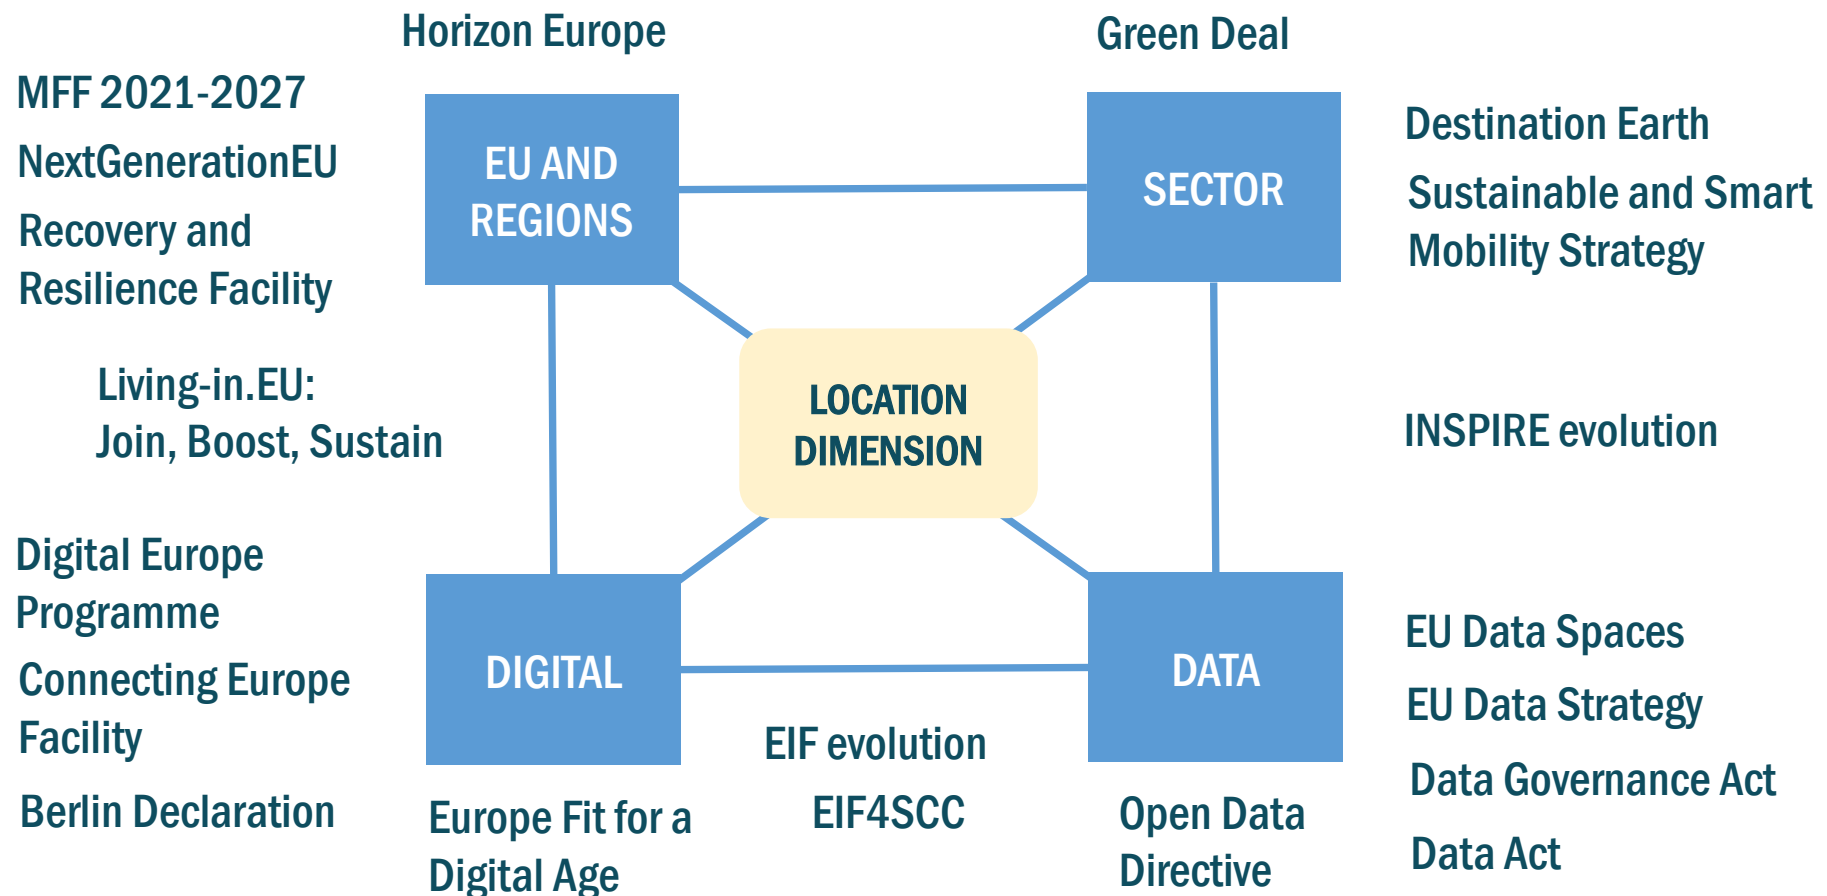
Horizon Europe

Green Deal

MFF 2021-2027

NextGenerationEU

Recovery and Resilience Facility

EU AND REGIONS

SECTOR

Destination Earth

Sustainable and Smart Mobility Strategy

Living-in.EU:
Join, Boost, Sustain

LOCATION DIMENSION

INSPIRE evolution

Digital Europe Programme

Connecting Europe Facility

Berlin Declaration

DIGITAL

DATA

EU Data Spaces

EU Data Strategy

Data Governance Act

Data Act

EIF evolution

EIF4SCC

Europe Fit for a Digital Age

Open Data Directive